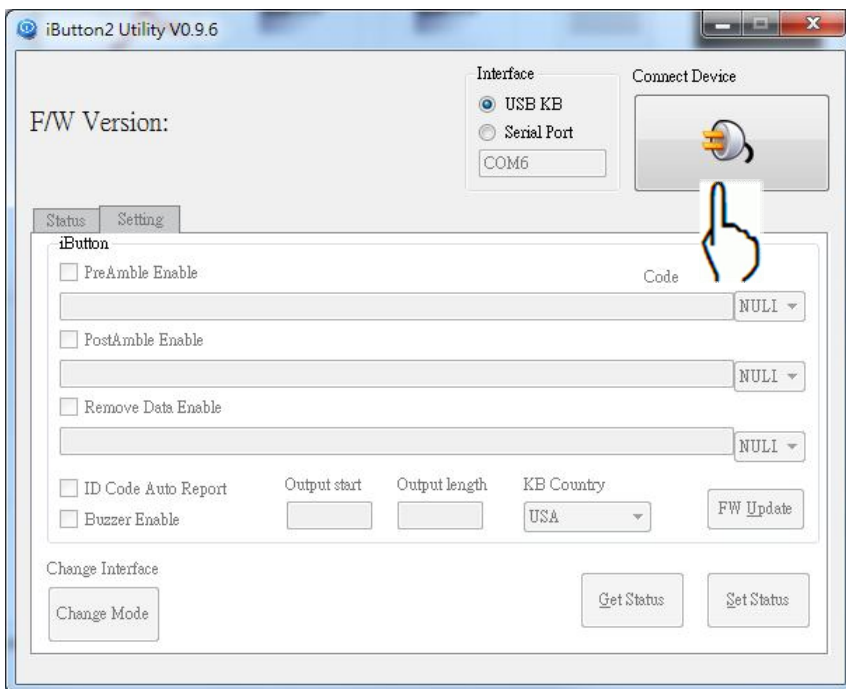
iButton2 Utility V0.9.6

F/W Version:

Interface
USB KB
Serial Port
COM6

Connect Device

Status
Setting

iButton
PreAmble Enable
Code
NULI
PostAmble Enable
NULI
Remove Data Enable
NULI
ID Code Auto Report
Buzzer Enable
Output start
Output length
KB Country
USA
FW Update

Change Interface
Change Mode
Get Status
Set Status